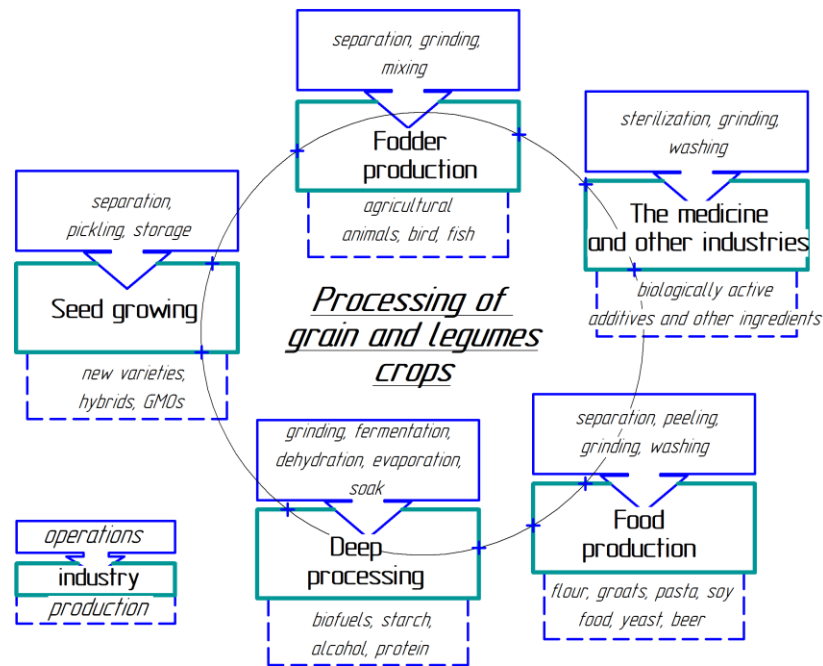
separation, grinding, mixing

Fodder production

agricultural animals, bird, fish

sterilization, grinding, washing

The medicine and other industries

biologically active additives and other ingredients

separation, pickling, storage

Seed growing

new varieties, hybrids, GMOs

Processing of grain and legumes crops

grinding, fermentation, dehydration, evaporation, soak

Deep processing

biofuels, starch, alcohol, protein

separation, peeling, grinding, washing

Food production

flour, groats, pasta, soy food, yeast, beer

operations

industry

production